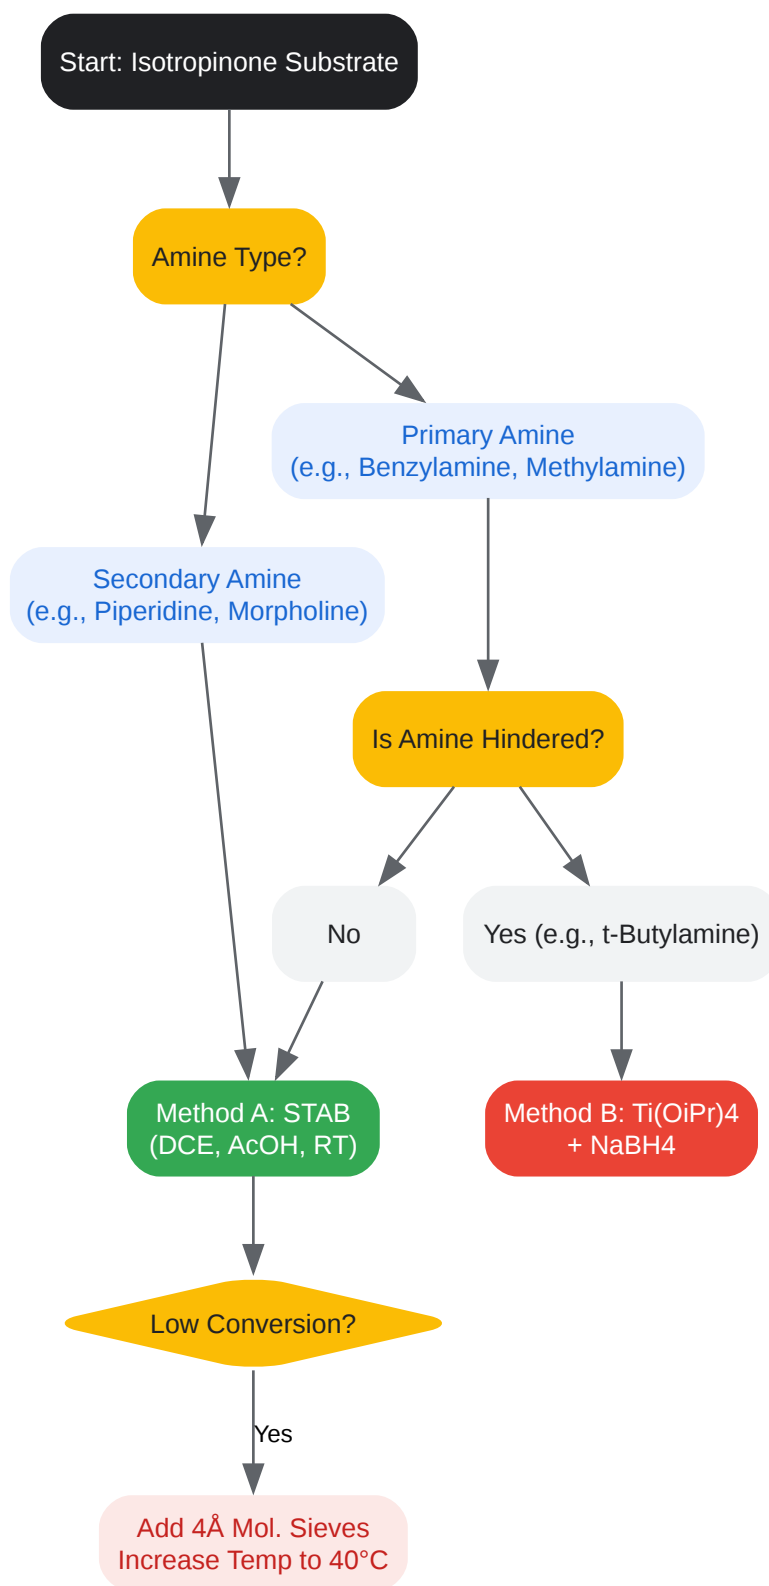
Start: Isotropinone Substrate

Amine Type?

Primary Amine
(e.g., Benzylamine, Methylamine)

Secondary Amine
(e.g., Piperidine, Morpholine)

Is Amine Hindered?

No

Yes (e.g., t-Butylamine)

Method A: STAB
(DCE, AcOH, RT)

Method B: Ti(OiPr)4
+ NaBH4

Low Conversion?

Yes

Add 4Å Mol. Sieves
Increase Temp to 40°C